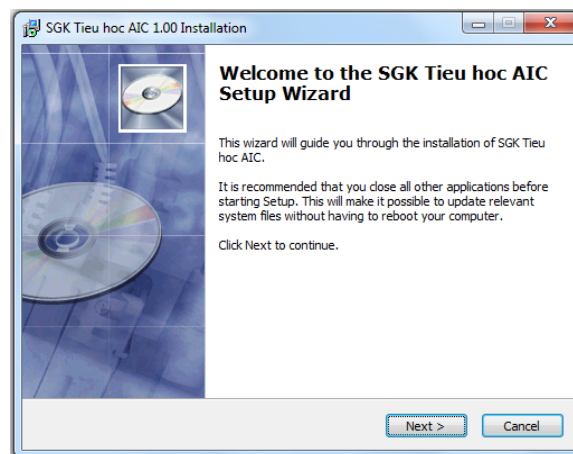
SGK Tieu hoc AIC 1.00 Installation

Welcome to the SGK Tieu hoc AIC Setup Wizard

This wizard will guide you through the installation of SGK Tieu hoc AIC.

It is recommended that you close all other applications before starting Setup. This will make it possible to update relevant system files without having to reboot your computer.

Click Next to continue.

Next >

Cancel